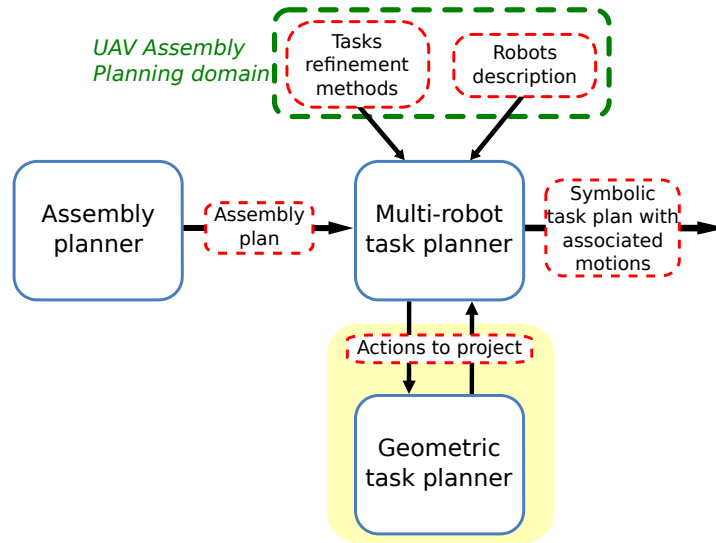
UAV Assembly Planning domain

Tasks refinement methods

Robots description

Assembly planner

Assembly plan

Multi-robot task planner

Symbolic task plan with associated motions

Actions to project

Geometric task planner